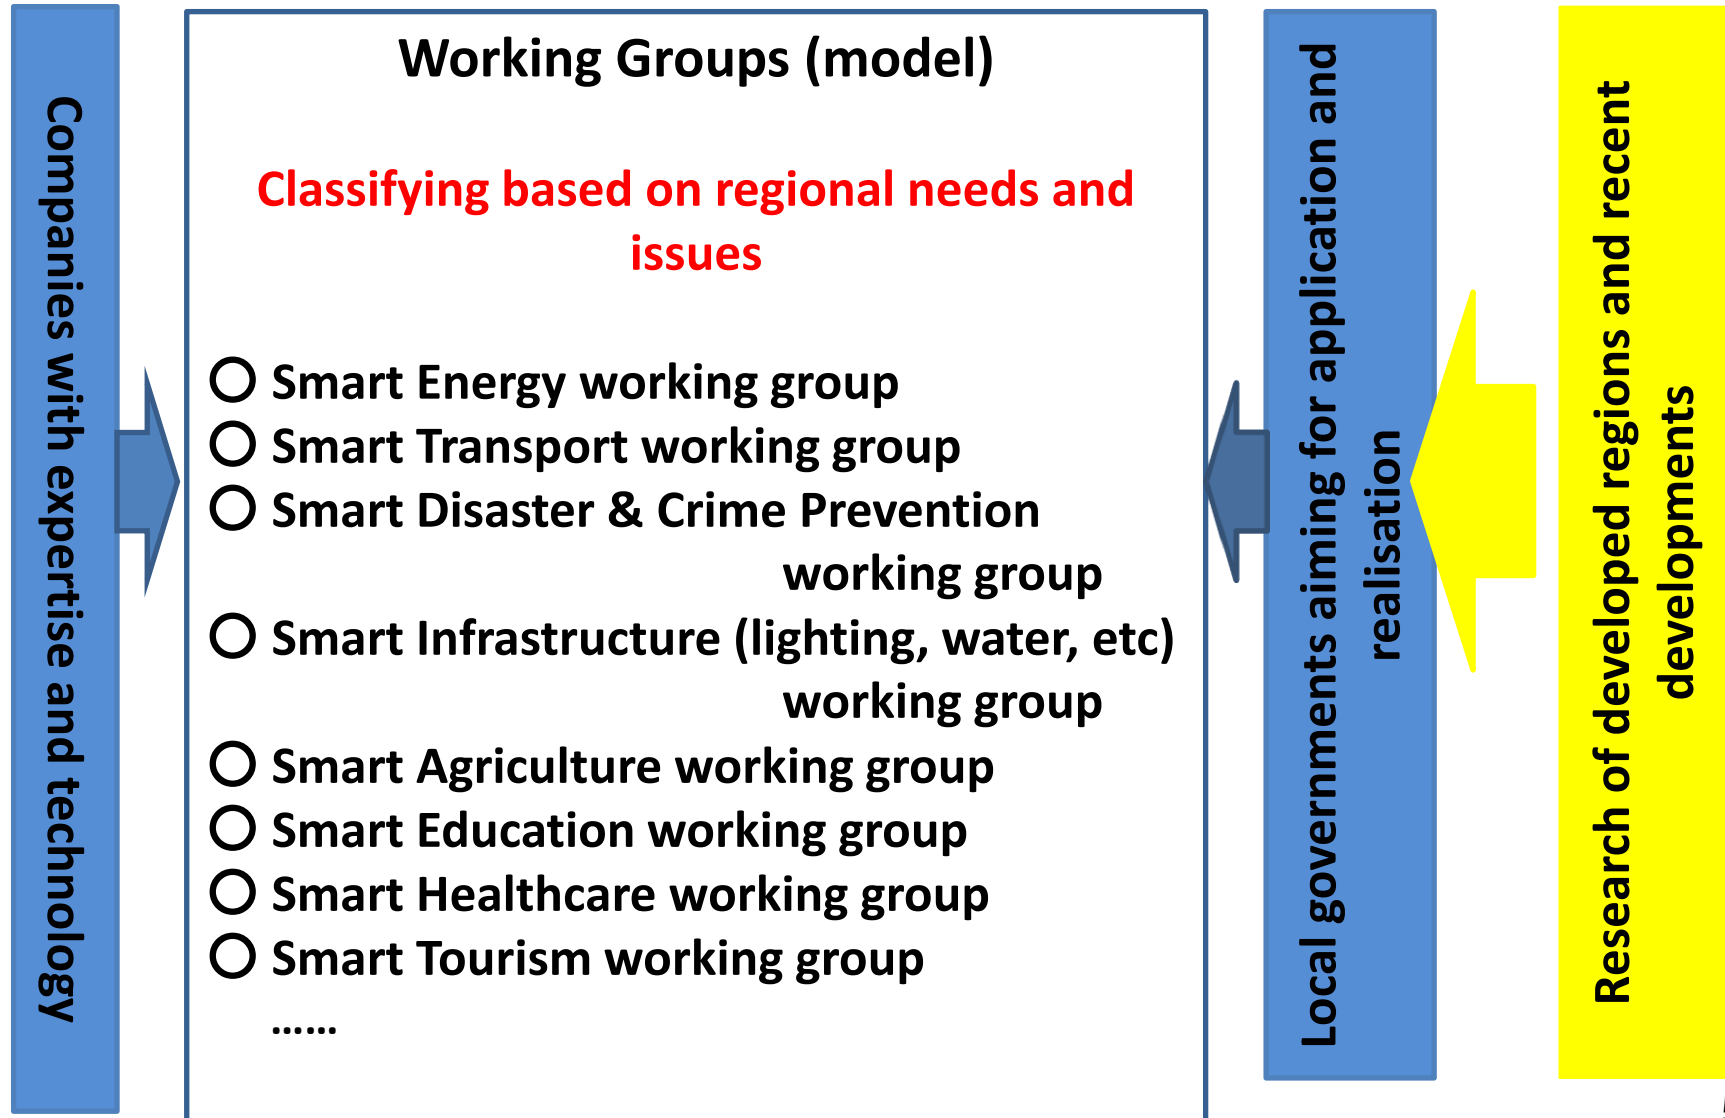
Companies with expertise and technology

Working Groups (model)

Classifying based on regional needs and issues

○ Smart Energy working group
○ Smart Transport working group
○ Smart Disaster & Crime Prevention working group
○ Smart Infrastructure (lighting, water, etc) working group
○ Smart Agriculture working group
○ Smart Education working group
○ Smart Healthcare working group
○ Smart Tourism working group
……

Local governments aiming for application and realisation

Research of developed regions and recent developments